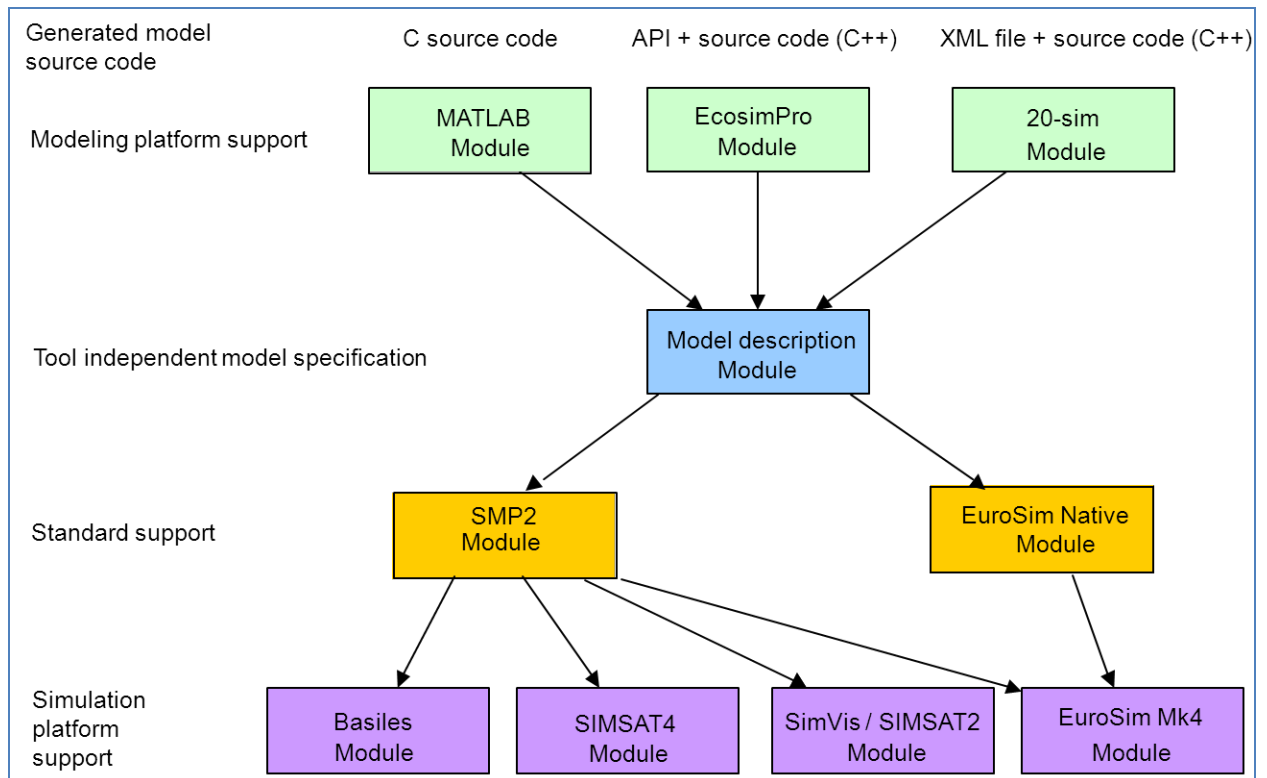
Generated model source code

C source code

API + source code (C++)

XML file + source code (C++)

Modeling platform support

MATLAB Module

EcosimPro Module

20-sim Module

Tool independent model specification

Model description Module

Standard support

SMP2 Module

EuroSim Native Module

Simulation platform support

Basiles Module

SIMSAT4 Module

SimVis / SIMSAT2 Module

EuroSim Mk4 Module